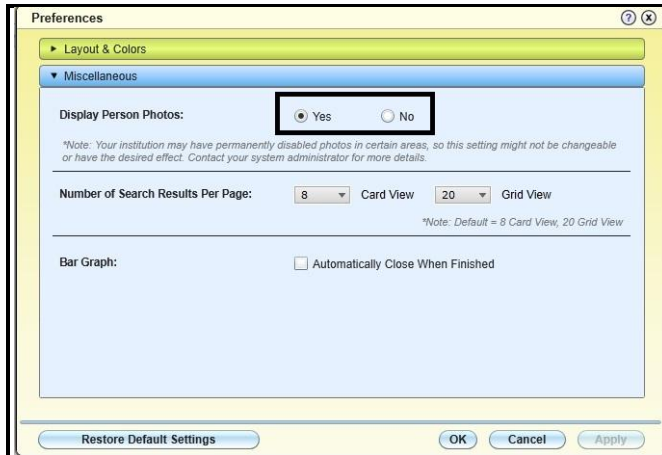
Preferences

► Layout & Colors

▼ Miscellaneous

Display Person Photos: Yes No

*Note: Your institution may have permanently disabled photos in certain areas, so this setting might not be changeable or have the desired effect. Contact your system administrator for more details.

Number of Search Results Per Page: 8 Card View 20 Grid View

*Note: Default = 8 Card View, 20 Grid View

Bar Graph: Automatically Close When Finished

Restore Default Settings

OK Cancel Apply